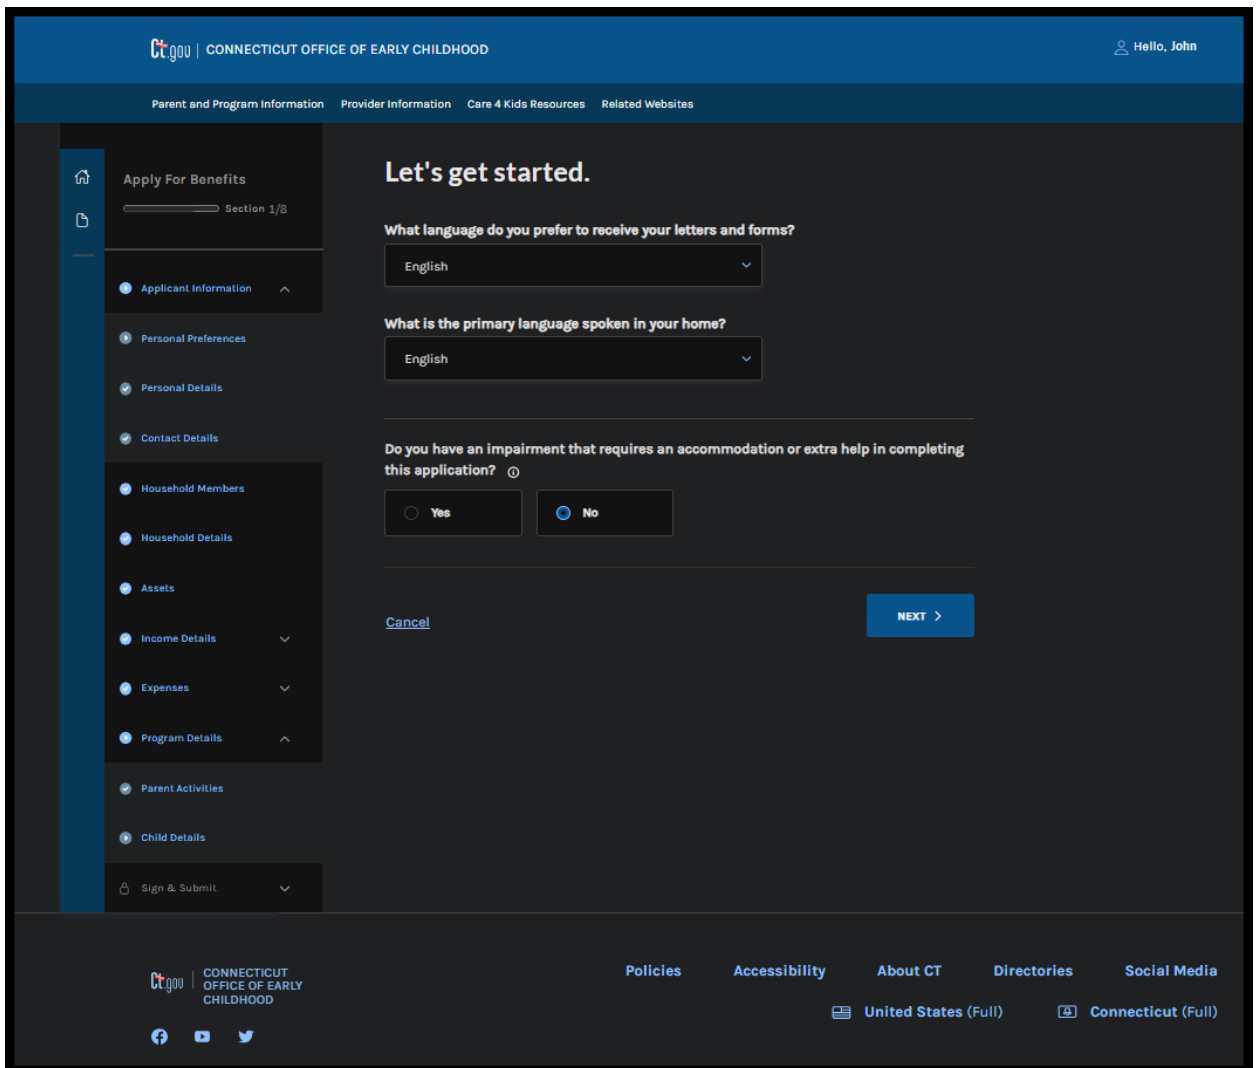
ct.gov | CONNECTICUT OFFICE OF EARLY CHILDHOOD

Hello, John

Parent and Program Information Provider Information Care 4 Kids Resources Related Websites

Apply For Benefits

Section 1/8

Applicant Information

Personal Preferences

Personal Details

Contact Details

Household Members

Household Details

Assets

Income Details

Expenses

Program Details

Parent Activities

Child Details

Sign & Submit

Let's get started.

What language do you prefer to receive your letters and forms?

English

What is the primary language spoken in your home?

English

Do you have an impairment that requires an accommodation or extra help in completing this application?

Yes

No

Cancel

NEXT >

ct.gov CONNECTICUT OFFICE OF EARLY CHILDHOOD

Policies Accessibility About CT Directories Social Media

United States (Full) Connecticut (Full)